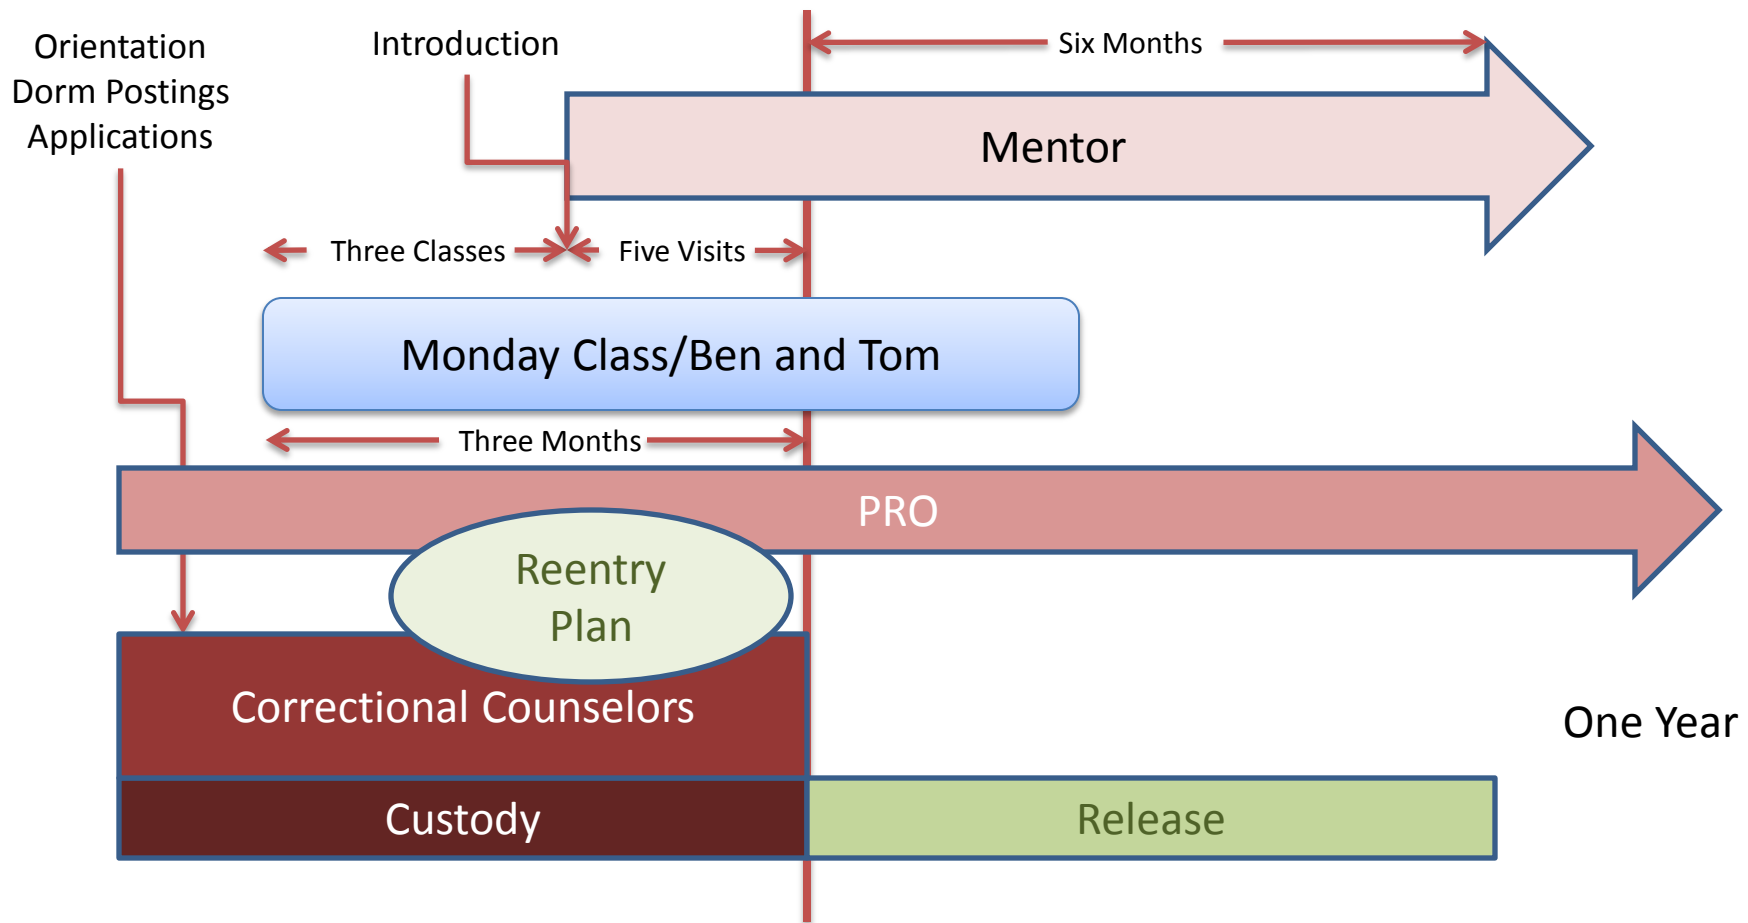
Orientation
Dorm Postings
Applications

Introduction

Six Months

Mentor

Three Classes

Five Visits

Monday Class/Ben and Tom

Three Months

PRO

Reentry Plan

Correctional Counselors

One Year

Custody

Release